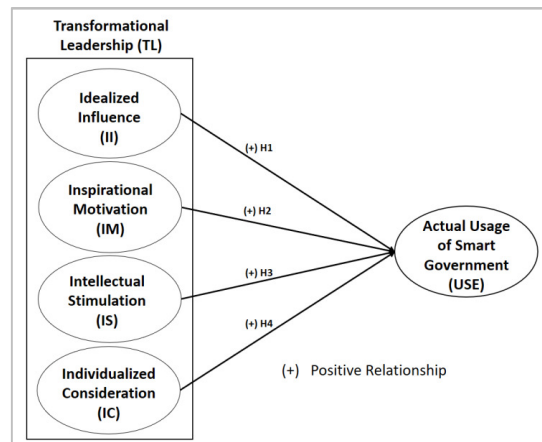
Transformational Leadership (TL)

Idealized Influence (II)

Inspirational Motivation (IM)

Intellectual Stimulation (IS)

Individualized Consideration (IC)

(+) H1

(+) H2

(+) H3

(+) H4

Actual Usage of Smart Government (USE)

(+) Positive Relationship